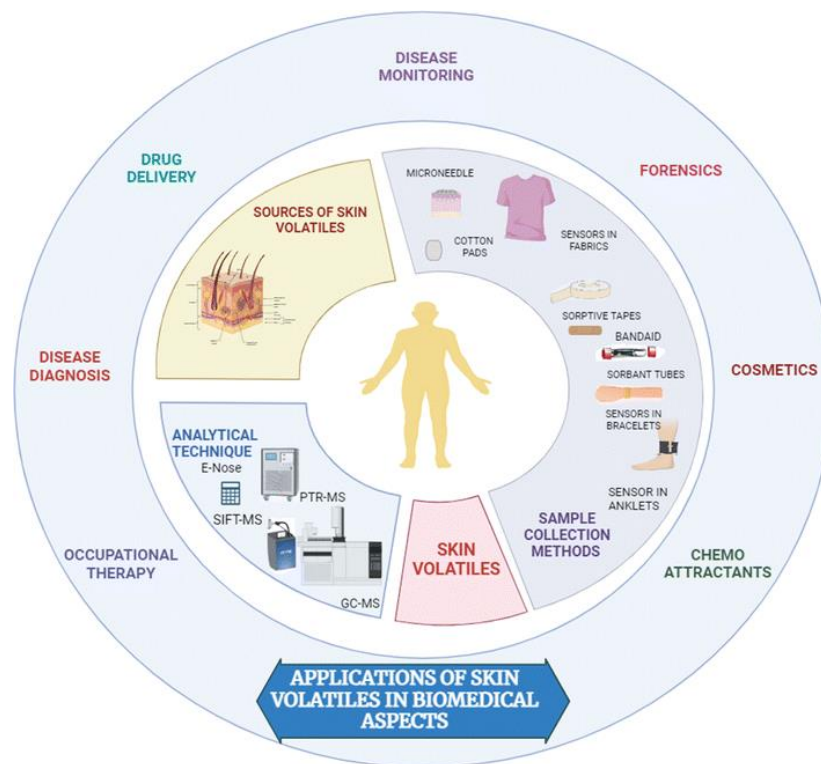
DISEASE MONITORING

DRUG DELIVERY

FORENSICS

SOURCES OF SKIN VOLATILES

MICRONEEDLE

COTTON PADS

SENSORS IN FABRICS

SORPTIVE TAPES

BANDAID

SORBANT TUBES

SENSORS IN BRACELETS

SENSOR IN ANKLETS

DISEASE DIAGNOSIS

COSMETICS

ANALYTICAL TECHNIQUE

E-Nose

PTR-MS

SIFT-MS

GC-MS

SKIN VOLATILES

SAMPLE COLLECTION METHODS

OCCUPATIONAL THERAPY

CHEMO ATTRACTANTS

APPLICATIONS OF SKIN VOLATILES IN BIOMEDICAL ASPECTS